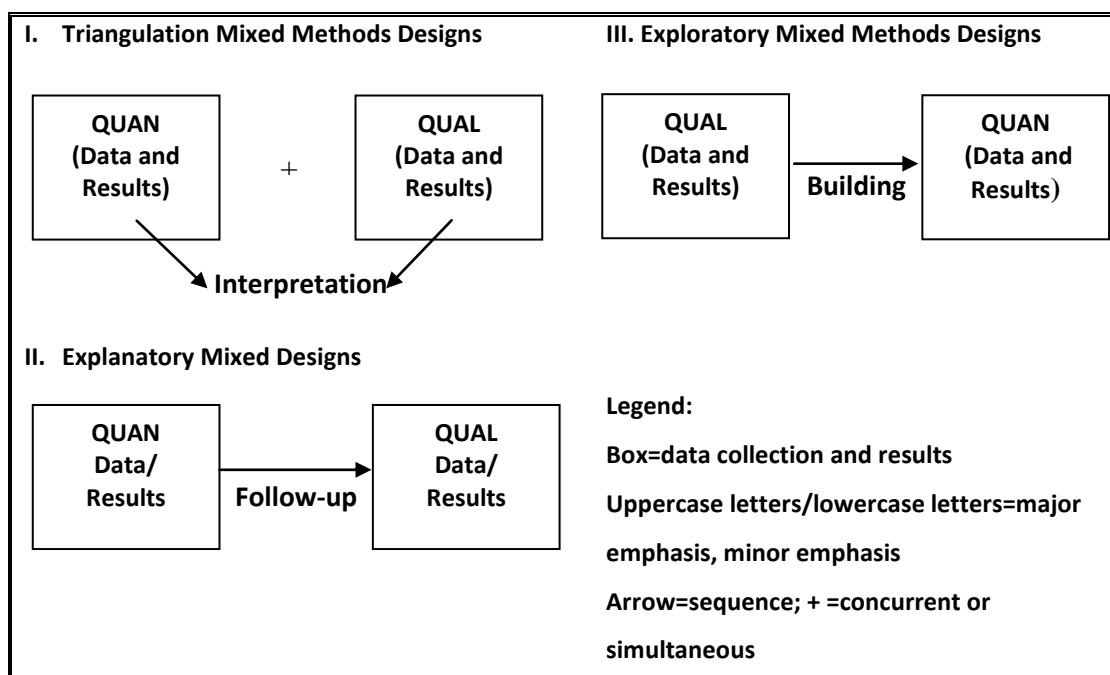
I. Triangulation Mixed Methods Designs

QUAN (Data and Results)

+

QUAL (Data and Results)

Interpretation

III. Exploratory Mixed Methods Designs

QUAL (Data and Results)

Building

QUAN (Data and Results)

II. Explanatory Mixed Designs

QUAN Data/ Results

Follow-up

QUAL Data/ Results

Legend:

Box=data collection and results

Uppercase letters/lowercase letters=major emphasis, minor emphasis

Arrow=sequence; + =concurrent or simultaneous